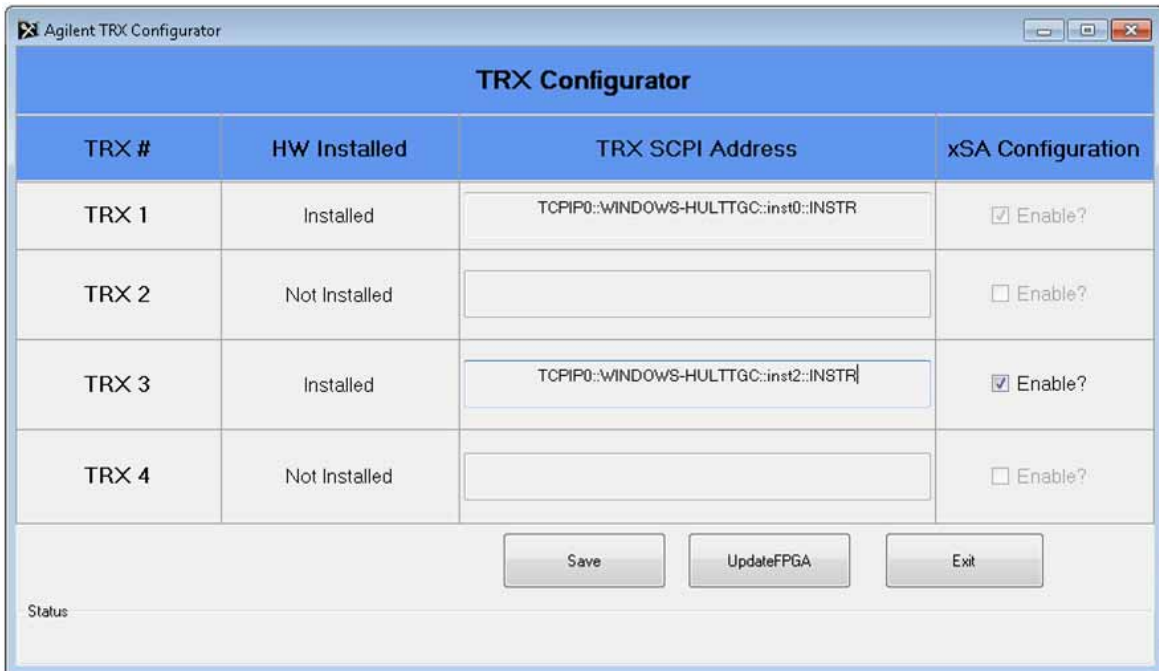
Agilent TRX Configurator

TRX Configurator

| TRX # | HW Installed | TRX SCPI Address | xSA Configuration |
|---|---|---|---|
| TRX 1 | Installed | TCPIP0::WINDOWS-HULTTGC::inst0::INSTR | Enable? |
| TRX 2 | Not Installed | | Enable? |
| TRX 3 | Installed | TCPIP0::WINDOWS-HULTTGC::inst2::INSTR | Enable? |
| TRX 4 | Not Installed | | Enable? |

Save UpdateFPGA Exit

Status